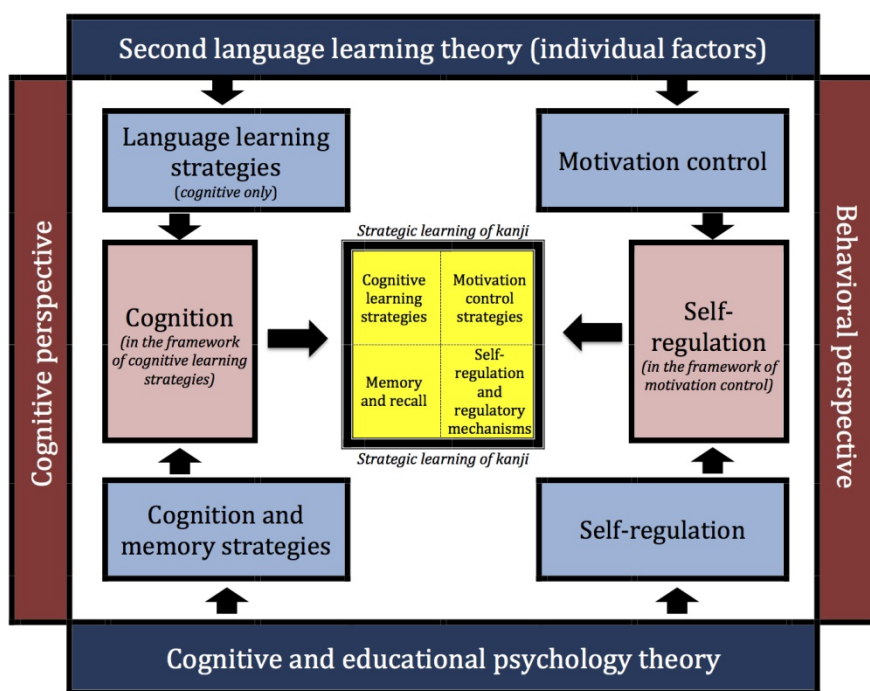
Second language learning theory (individual factors)

Cognitive perspective

Language learning strategies
(cognitive only)

Motivation control

Behavioral perspective

Strategic learning of kanji

| Cognitive learning strategies | Motivation control strategies |
|---|---|
| Memory and recall | Self-regulation and regulatory mechanisms |

Strategic learning of kanji

Cognition
(in the framework of cognitive learning strategies)

Self-regulation
(in the framework of motivation control)

Cognition and memory strategies

Self-regulation

Cognitive and educational psychology theory